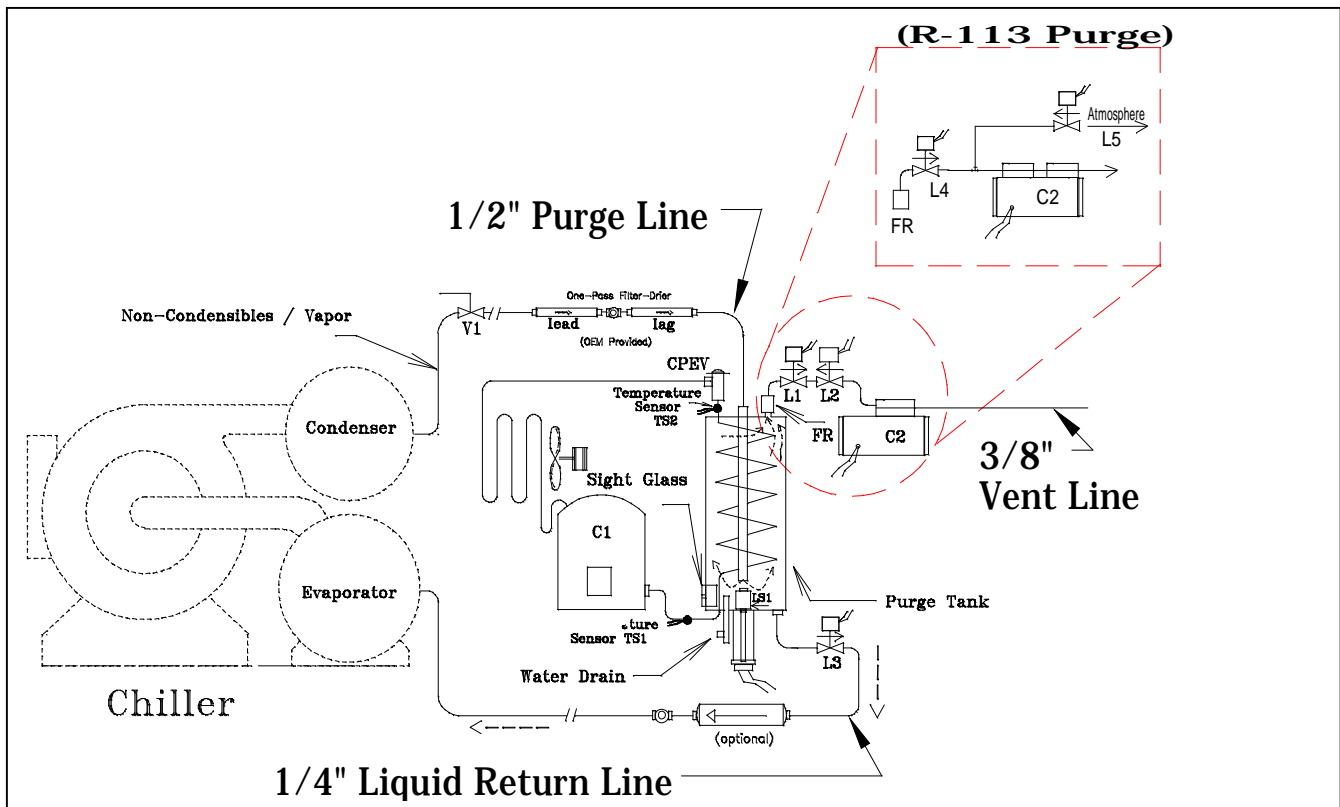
(R-113 Purge)

Atmosphere
L5
L4
FR
C2

1/2" Purge Line

Non-Condensibles / Vapor
V1
One-Pass Filter-Drier
lead
lag
(OEM Provided)
CPEV
Temperature Sensor TS2
L1
L2
FR
C2
3/8" Vent Line
Condenser
Sight Glass
C1
Evaporator
.ture Sensor TS1
LS1
Purge Tank
L3
Water Drain
Chiller
(optional)
1/4" Liquid Return Line